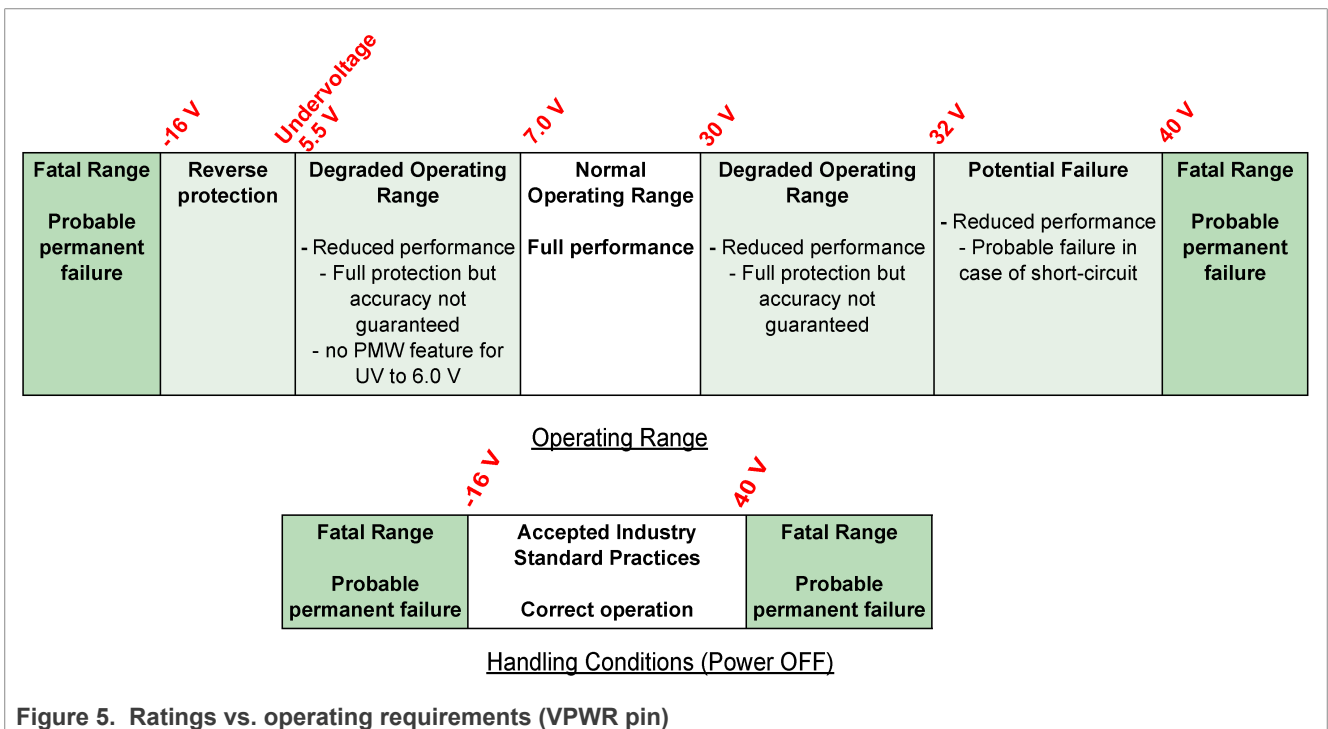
-16 V
Undervoltage 5.5 V
7.0 V
30 V
32 V
40 V

| Fatal Range<br><br>Probable permanent failure | Reverse protection | Degraded Operating Range<br><br>- Reduced performance<br>- Full protection but accuracy not guaranteed<br>- no PMW feature for UV to 6.0 V | Normal Operating Range<br><br>Full performance | Degraded Operating Range<br><br>- Reduced performance<br>- Full protection but accuracy not guaranteed | Potential Failure<br><br>- Reduced performance<br>- Probable failure in case of short-circuit | Fatal Range<br><br>Probable permanent failure |
|---|---|---|---|---|---|---|

Operating Range

-16 V
40 V

| Fatal Range<br><br>Probable permanent failure | Accepted Industry Standard Practices<br><br>Correct operation | Fatal Range<br><br>Probable permanent failure |
|---|---|---|

Handling Conditions (Power OFF)

Figure 5. Ratings vs. operating requirements (VPWR pin)